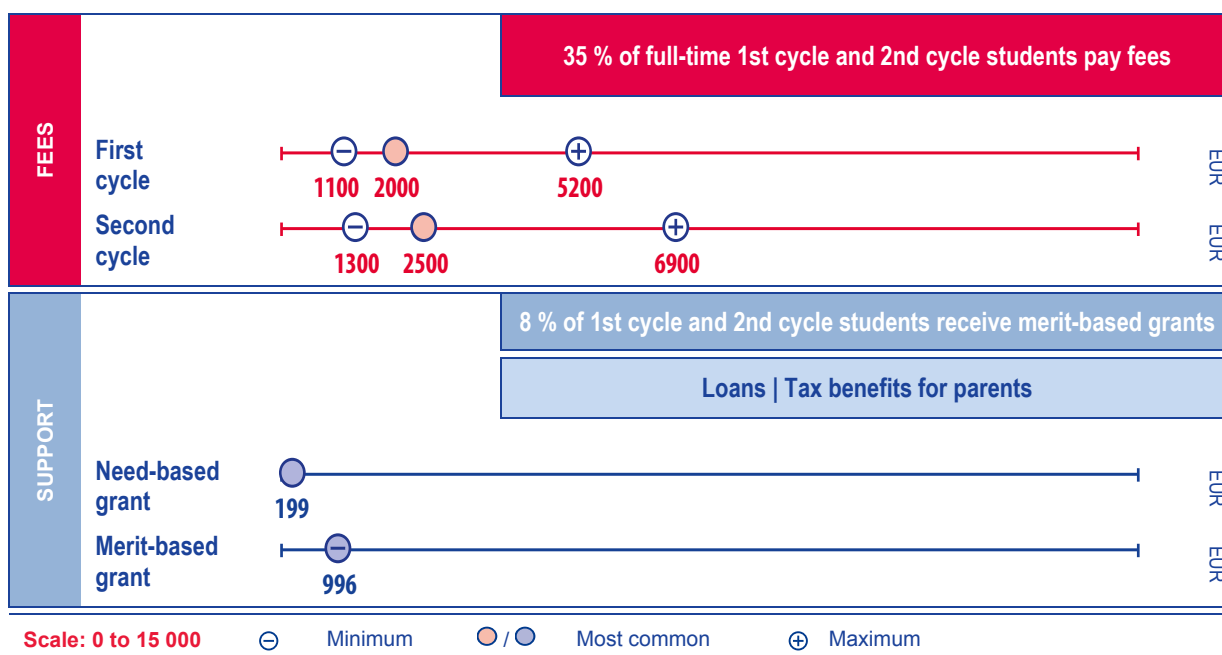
FEES

35 % of full-time 1st cycle and 2nd cycle students pay fees

First cycle
1100 2000 5200
EUR

Second cycle
1300 2500 6900
EUR

SUPPORT

8 % of 1st cycle and 2nd cycle students receive merit-based grants

Loans | Tax benefits for parents

Need-based grant
199
EUR

Merit-based grant
996
EUR

Scale: 0 to 15 000 ⊖ Minimum / Most common ⊕ Maximum